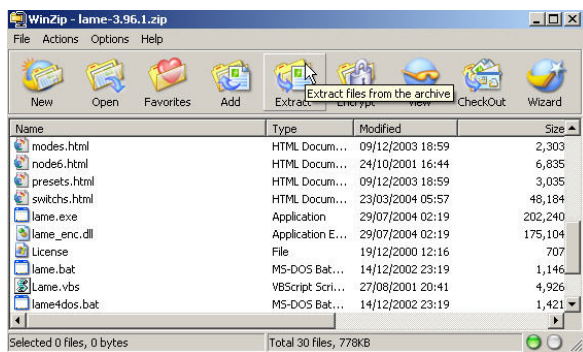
WinZip - lame-3.96.1.zip

File Actions Options Help

New Open Favorites Add Extract Encrypt View CheckOut Wizard

Extract files from the archive

| Name | Type | Modified | Size |
|---|---|---|---|
| modes.html | HTML Docum... | 09/12/2003 18:59 | 2,303 |
| node6.html | HTML Docum... | 24/10/2001 16:44 | 6,835 |
| presets.html | HTML Docum... | 09/12/2003 18:59 | 3,035 |
| switchs.html | HTML Docum... | 23/03/2004 05:57 | 48,184 |
| lame.exe | Application | 29/07/2004 02:19 | 202,240 |
| lame_enc.dll | Application E... | 29/07/2004 02:19 | 175,104 |
| License | File | 19/12/2000 12:16 | 707 |
| lame.bat | MS-DOS Bat... | 14/12/2002 23:19 | 1,146 |
| Lame.vbs | VBScript Scri... | 27/08/2001 20:41 | 4,926 |
| lame4dos.bat | MS-DOS Bat... | 14/12/2002 23:19 | 1,421 |

Selected 0 files, 0 bytes
Total 30 files, 778KB